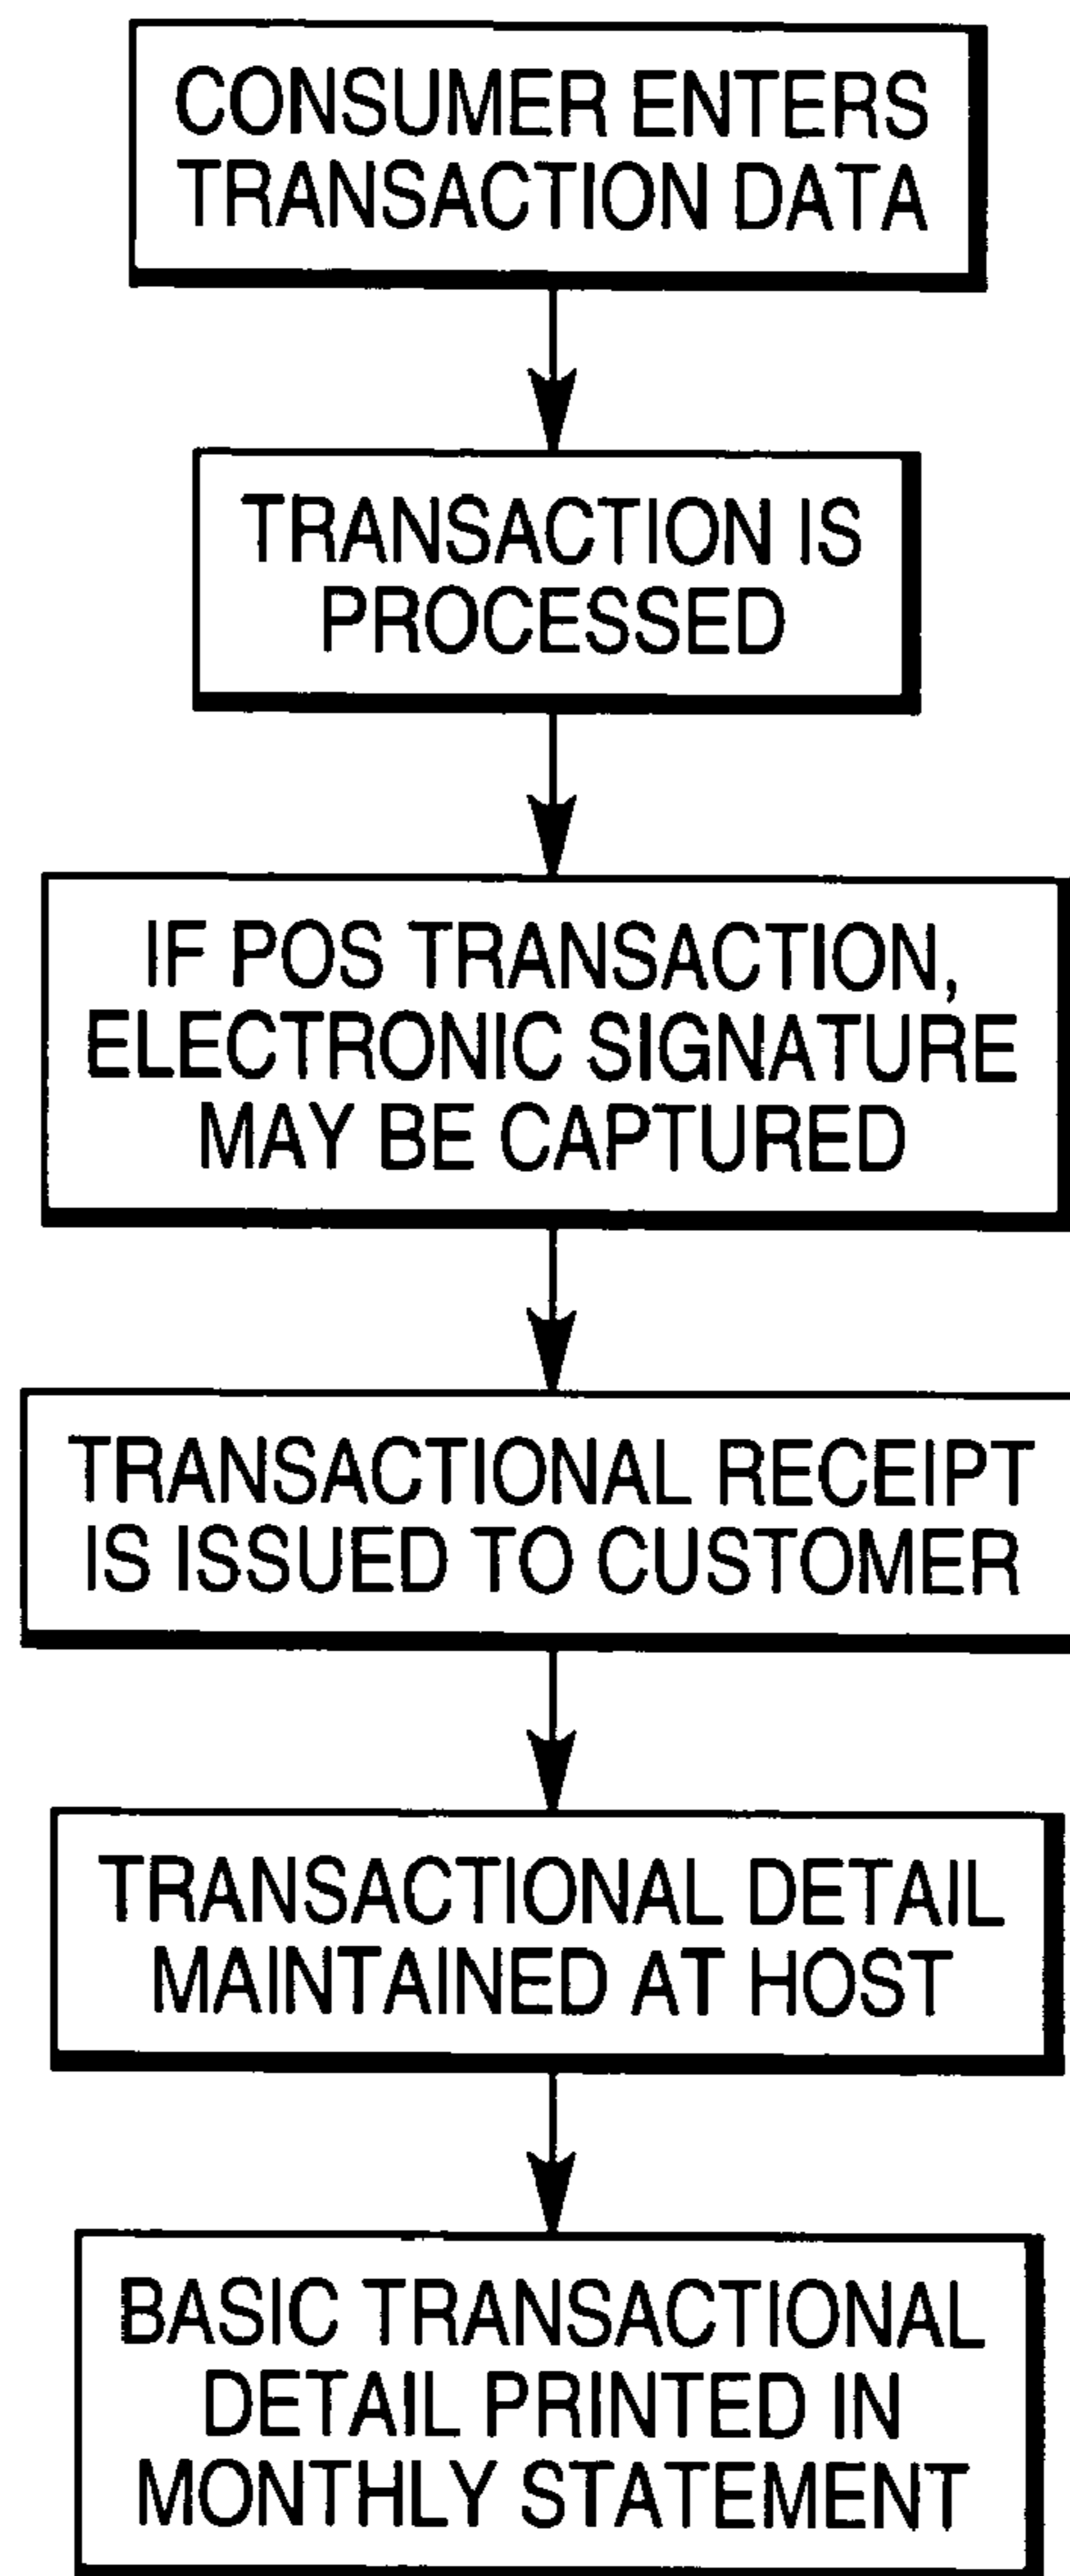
CONSUMER ENTERS TRANSACTION DATA

TRANSACTION IS PROCESSED

IF POS TRANSACTION, ELECTRONIC SIGNATURE MAY BE CAPTURED

TRANSACTIONAL RECEIPT IS ISSUED TO CUSTOMER

TRANSACTIONAL DETAIL MAINTAINED AT HOST

BASIC TRANSACTIONAL DETAIL PRINTED IN MONTHLY STATEMENT